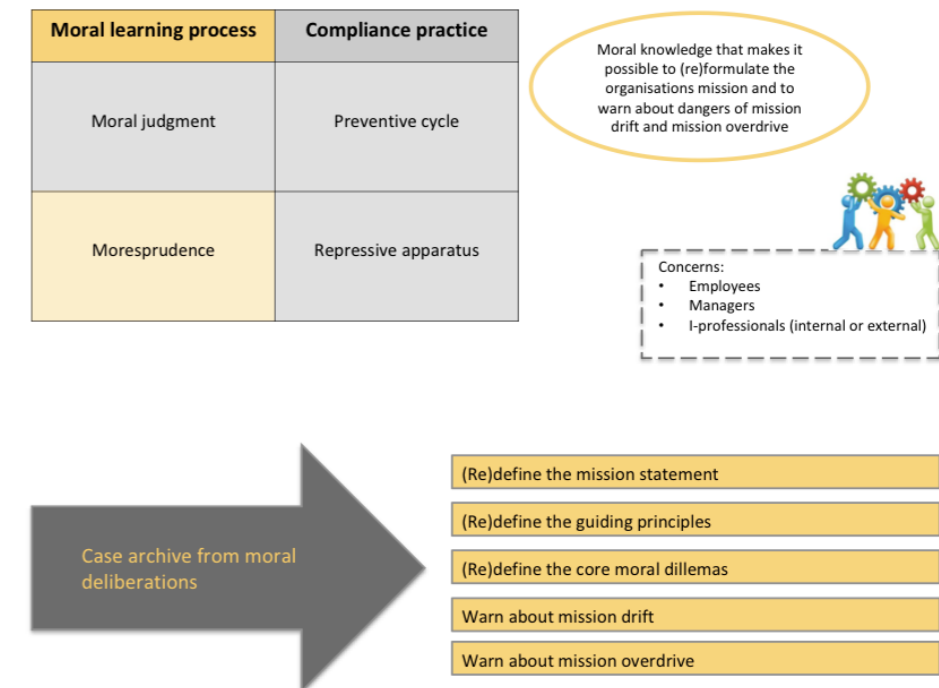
| Moral learning process | Compliance practice |
|---|---|
| Moral judgment | Preventive cycle |
| Moresprudence | Repressive apparatus |

Moral knowledge that makes it possible to (re)formulate the organisations mission and to warn about dangers of mission drift and mission overdrive

Concerns:
- Employees
- Managers
- I-professionals (internal or external)

Case archive from moral deliberations

(Re)define the mission statement

(Re)define the guiding principles

(Re)define the core moral dillemas

Warn about mission drift

Warn about mission overdrive